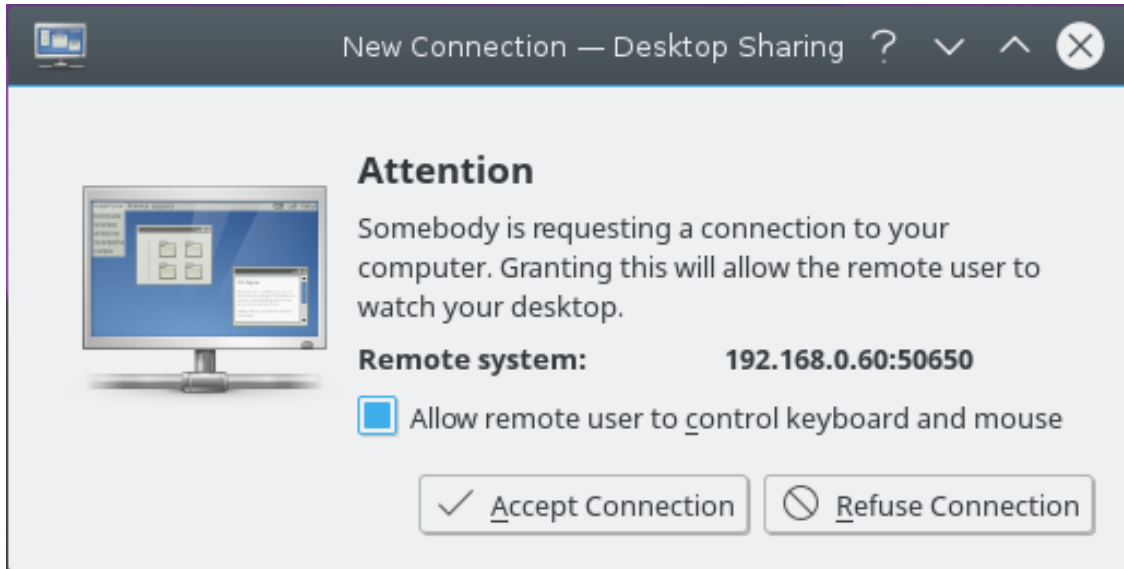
New Connection — Desktop Sharing ?

Attention

Somebody is requesting a connection to your computer. Granting this will allow the remote user to watch your desktop.

Remote system: 192.168.0.60:50650

Allow remote user to control keyboard and mouse

Accept Connection

Refuse Connection